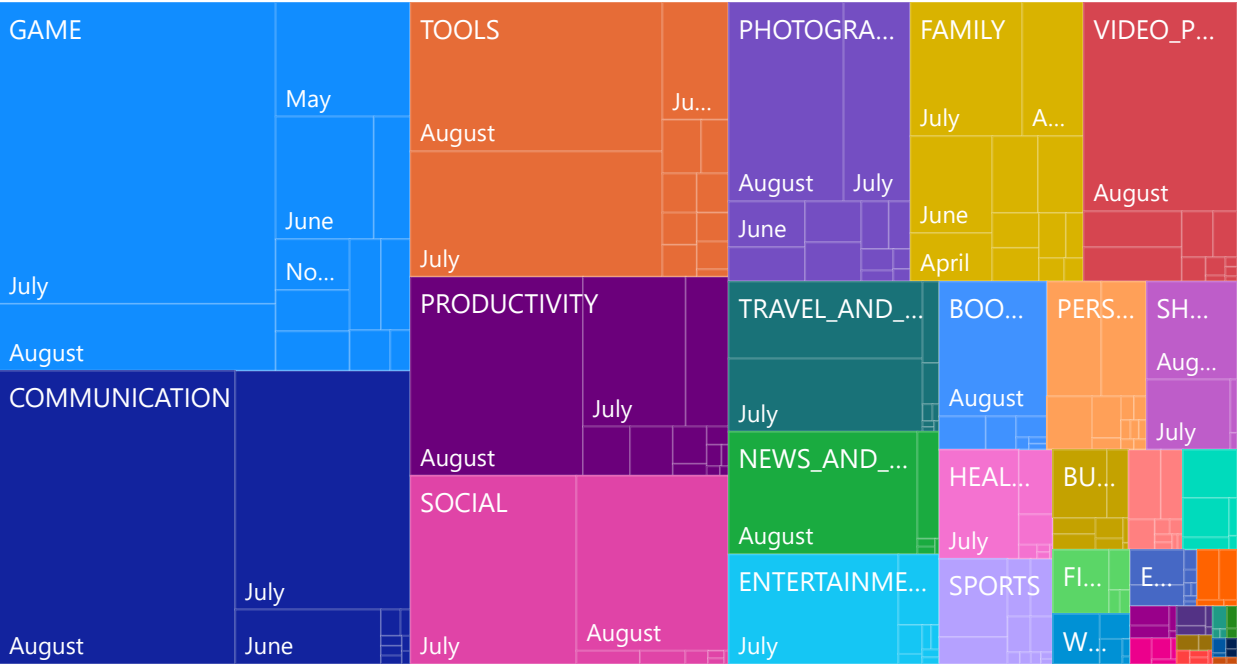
GAME
May
June
No...
July
August
COMMUNICATION
July
August
June
TOOLS
Ju...
August
July
PRODUCTIVITY
July
August
SOCIAL
July
August
PHOTOGRA...
August
July
June
FAMILY
July
A...
June
April
VIDEO_P...
August
TRAVEL_AND_...
July
NEWS_AND_...
August
ENTERTAINME...
July
BOO...
August
PERS...
SH...
Aug...
July
HEAL...
July
BU...
SPORTS
FI...
E...
W...